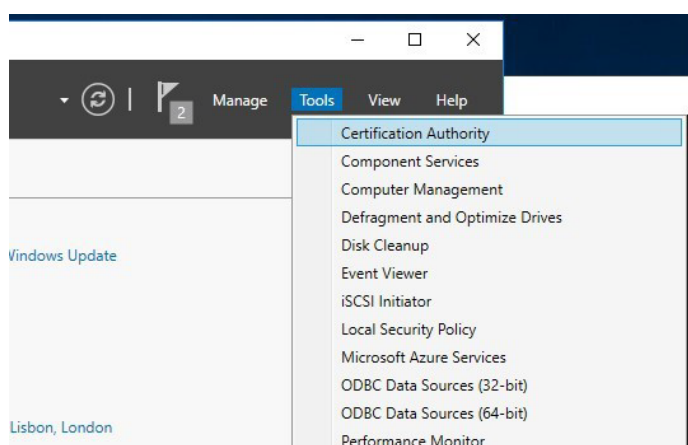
2

Manage Tools View Help

Certification Authority
Component Services
Computer Management
Defragment and Optimize Drives
Disk Cleanup
Event Viewer
iSCSI Initiator
Local Security Policy
Microsoft Azure Services
ODBC Data Sources (32-bit)
ODBC Data Sources (64-bit)
Performance Monitor

Vindows Update

Lisbon, London